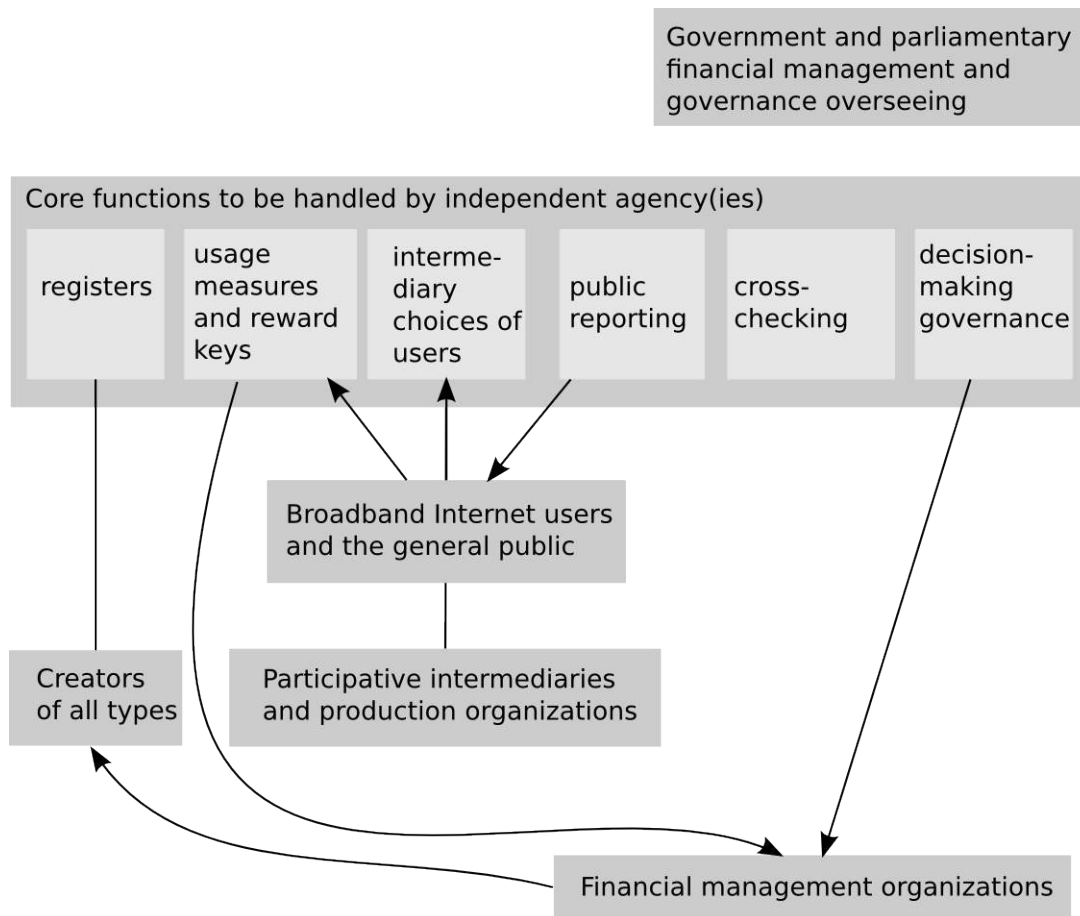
Government and parliamentary financial management and governance overseeing

Core functions to be handled by independent agency(ies)

registers

usage measures and reward keys

intermediary choices of users

public reporting

cross-checking

decision-making governance

Broadband Internet users and the general public

Creators of all types

Participative intermediaries and production organizations

Financial management organizations